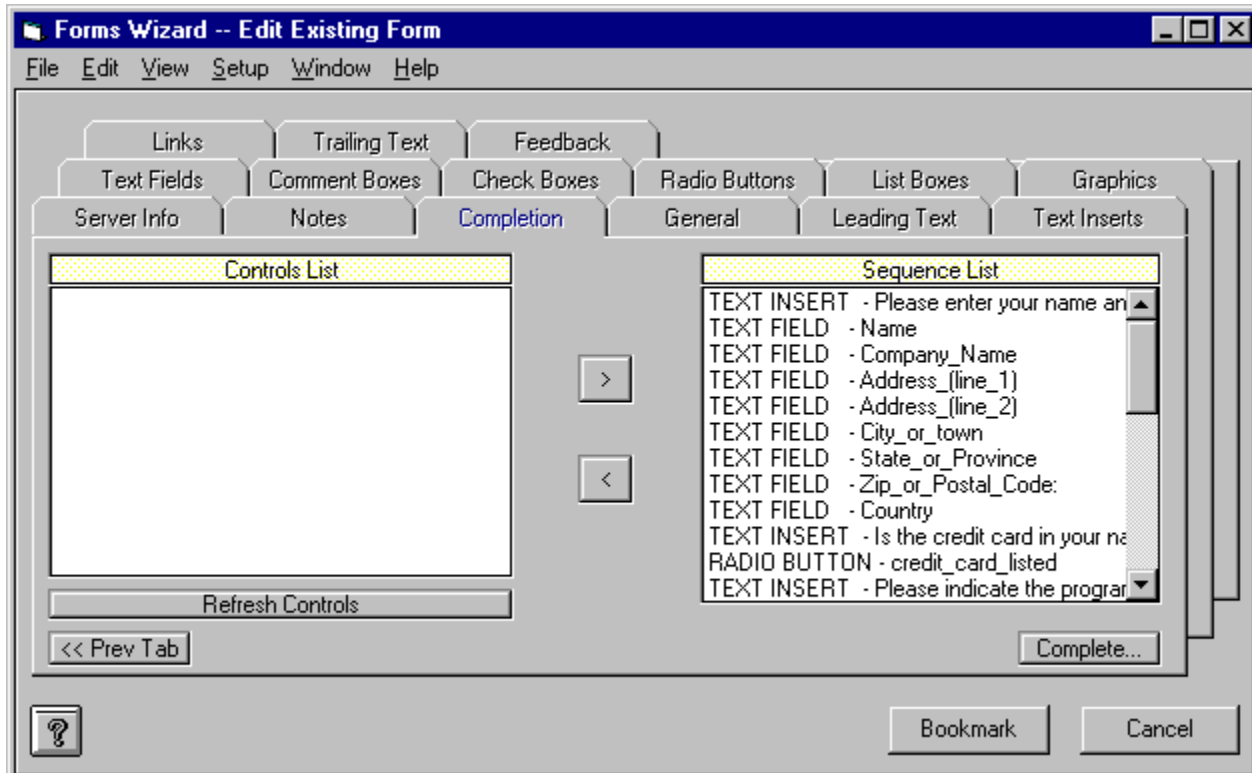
Forms Wizard -- Edit Existing Form

File Edit View Setup Window Help

Links | Trailing Text | Feedback

Text Fields | Comment Boxes | Check Boxes | Radio Buttons | List Boxes | Graphics

Server Info | Notes | Completion | General | Leading Text | Text Inserts

Controls List

Sequence List

TEXT INSERT - Please enter your name an
TEXT FIELD - Name
TEXT FIELD - Company_Name
TEXT FIELD - Address_(line_1)
TEXT FIELD - Address_(line_2)
TEXT FIELD - City_or_town
TEXT FIELD - State_or_Province
TEXT FIELD - Zip_or_Postal_Code:
TEXT FIELD - Country
TEXT INSERT - Is the credit card in your na
RADIO BUTTON - credit_card_listed
TEXT INSERT - Please indicate the prograr

>

<

Refresh Controls

<< Prev Tab

Complete...

?

Bookmark

Cancel